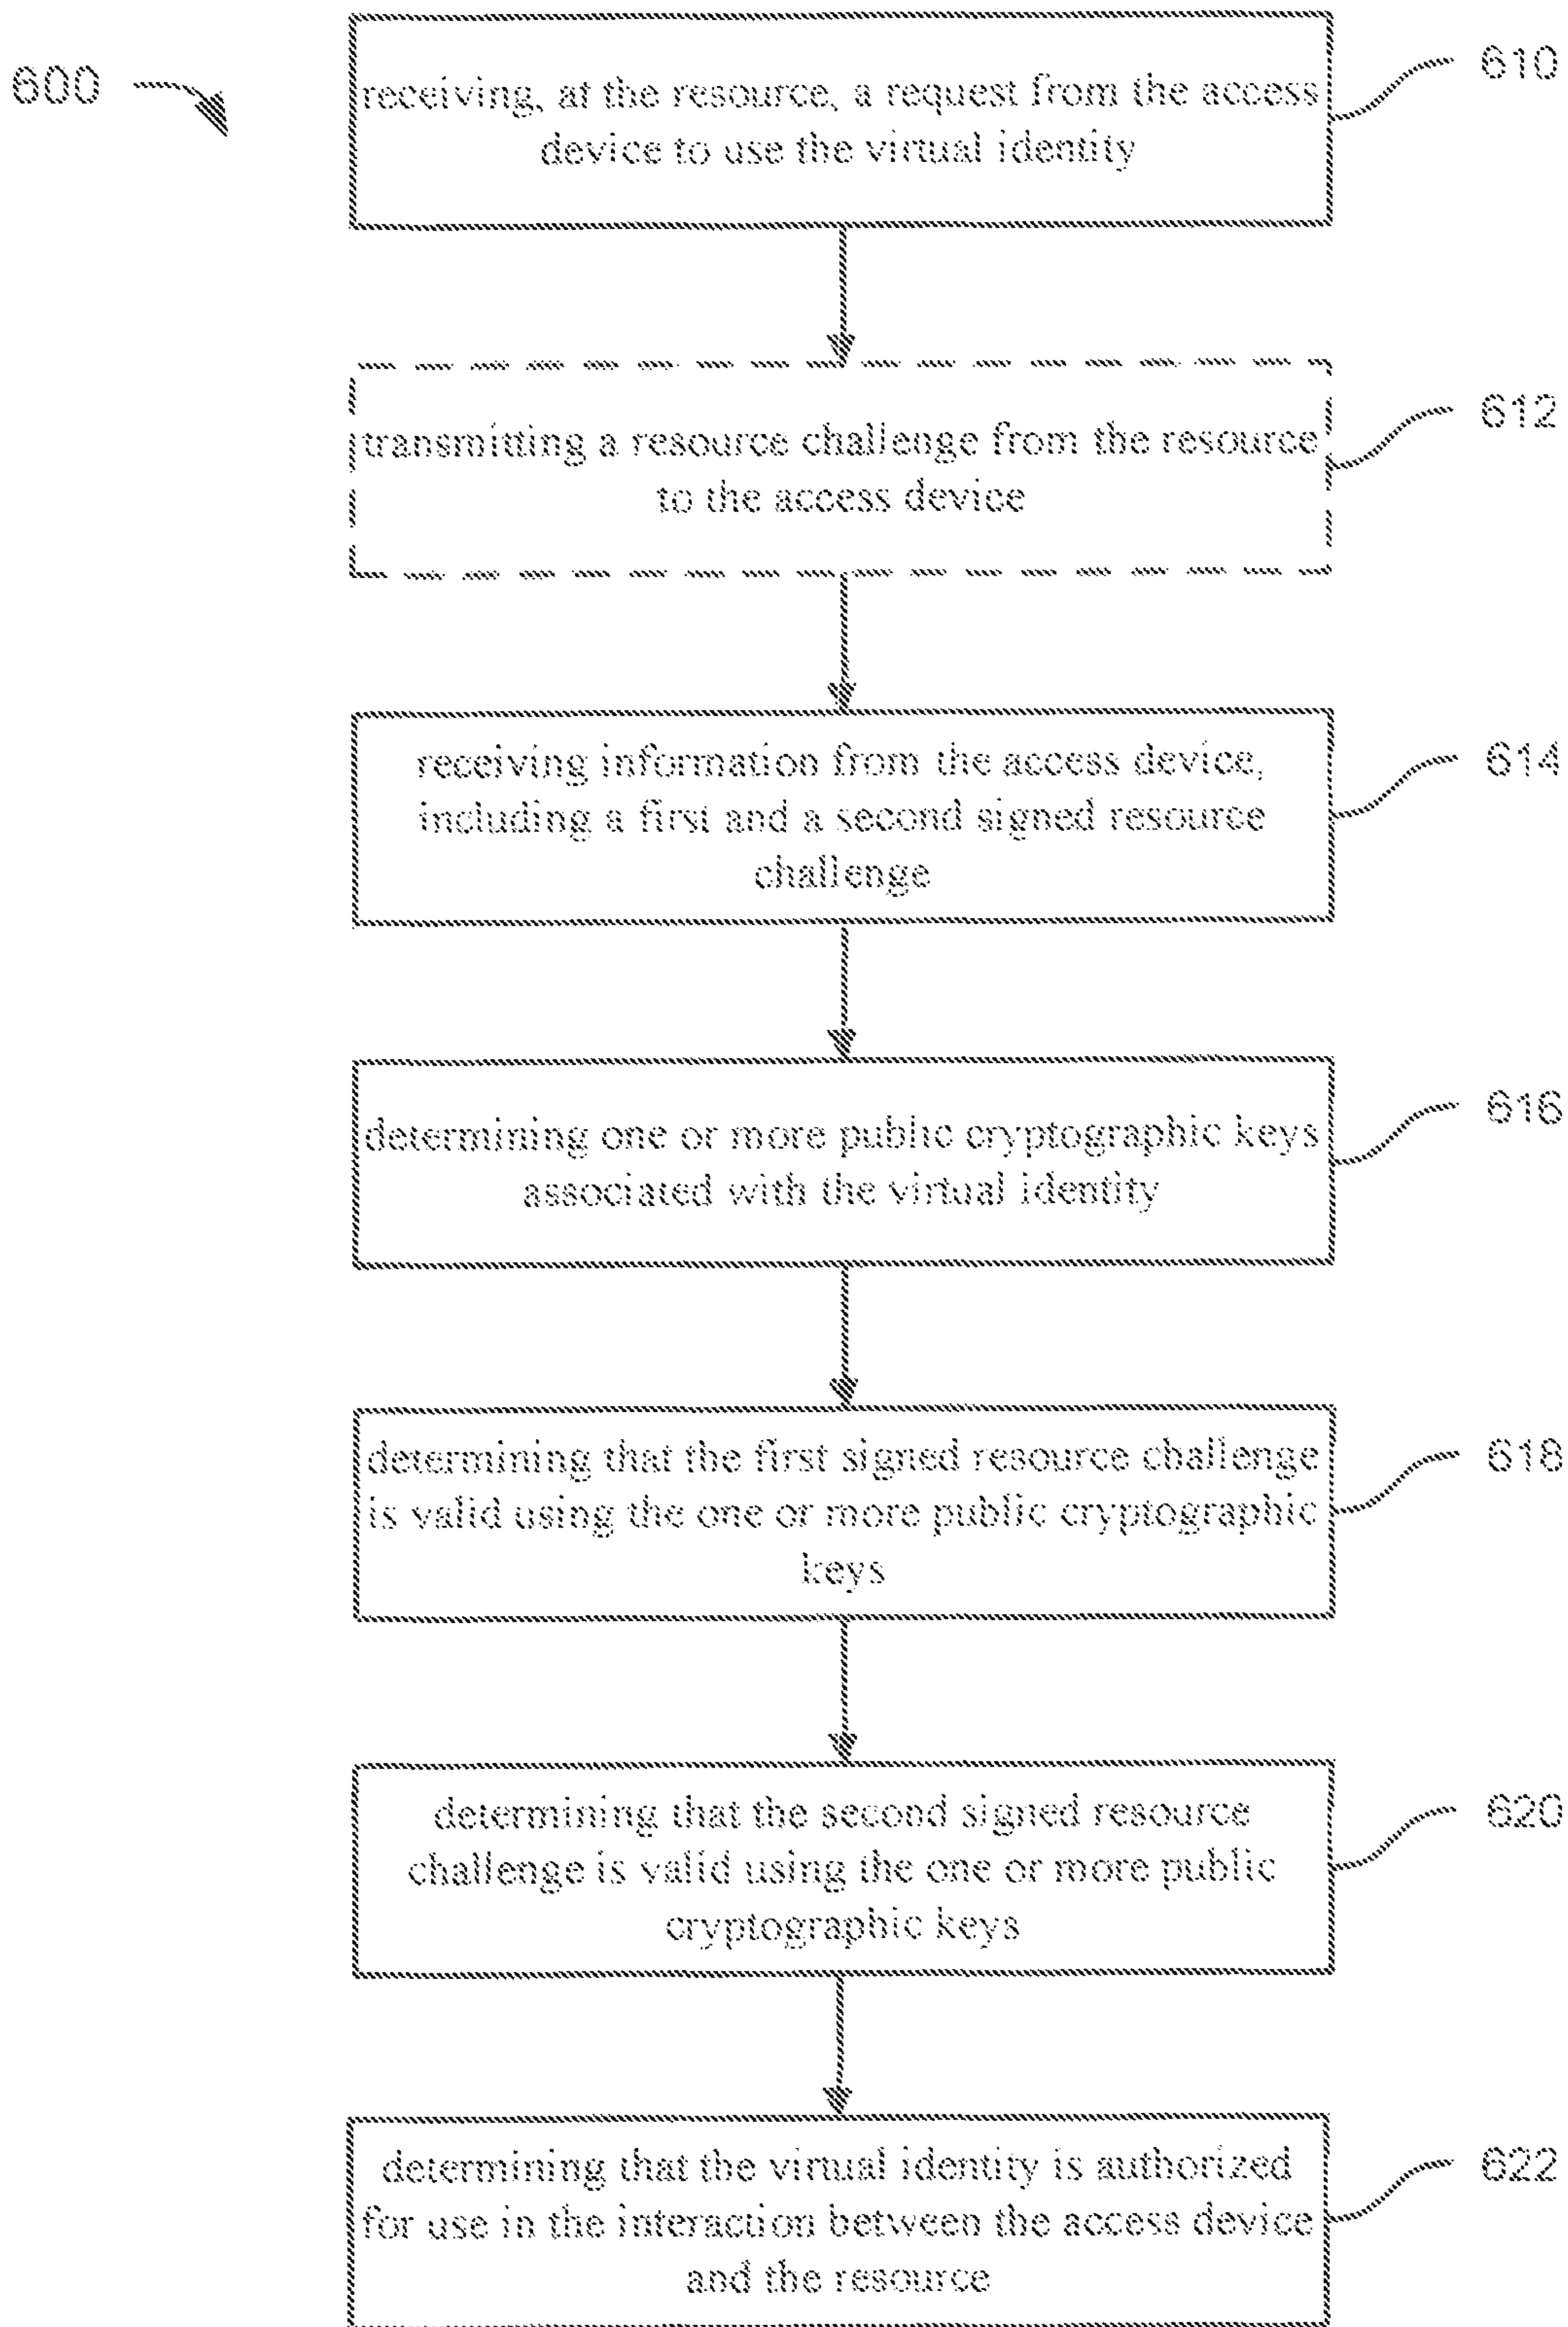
600

receiving, at the resource, a request from the access device to use the virtual identity

610

transmitting a resource challenge from the resource to the access device

612

receiving information from the access device, including a first and a second signed resource challenge

614

determining one or more public cryptographic keys associated with the virtual identity

616

determining that the first signed resource challenge is valid using the one or more public cryptographic keys

618

determining that the second signed resource challenge is valid using the one or more public cryptographic keys

620

determining that the virtual identity is authorized for use in the interaction between the access device and the resource

622